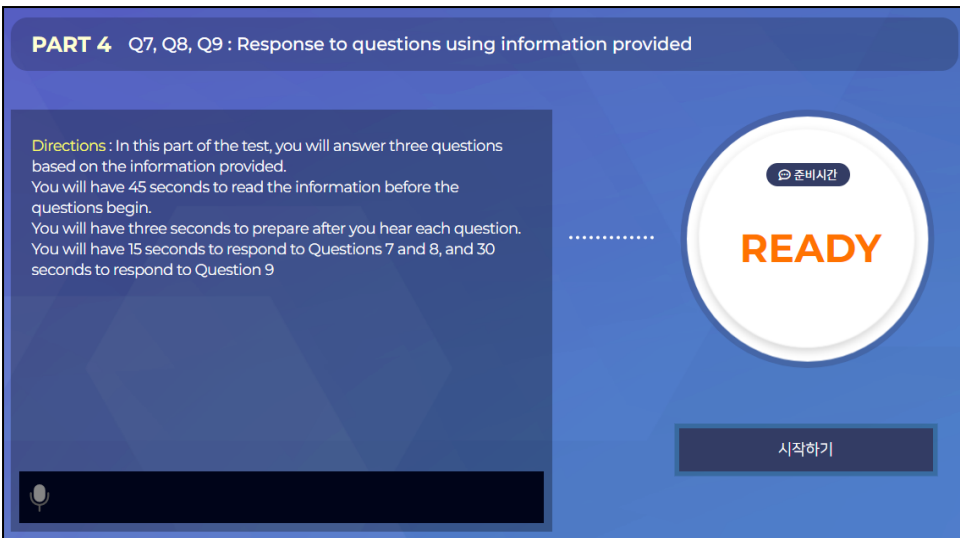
PART 4 Q7, Q8, Q9 : Response to questions using information provided

Directions : In this part of the test, you will answer three questions based on the information provided.
You will have 45 seconds to read the information before the questions begin.
You will have three seconds to prepare after you hear each question.
You will have 15 seconds to respond to Questions 7 and 8, and 30 seconds to respond to Question 9

준비시간

READY

시작하기